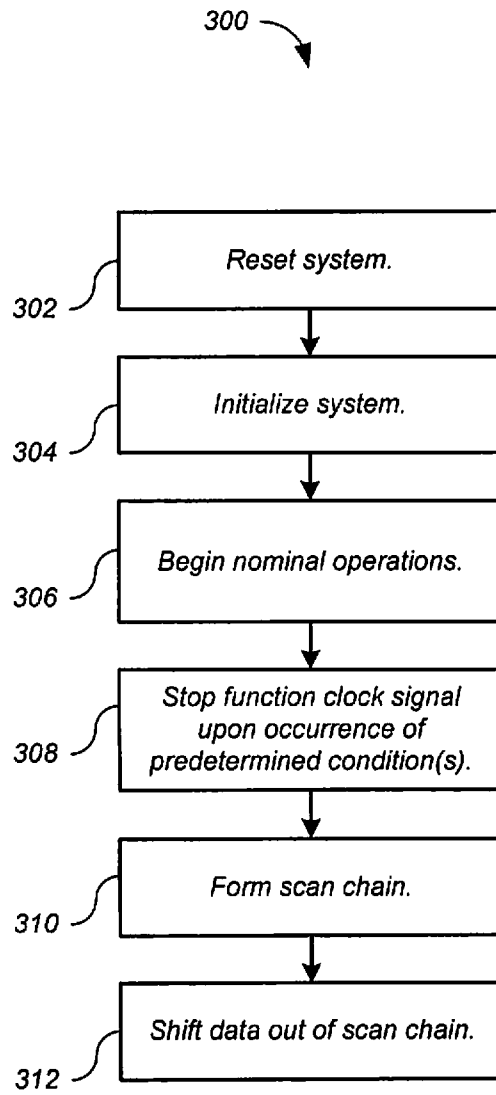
300

302
Reset system.

304
Initialize system.

306
Begin nominal operations.

308
Stop function clock signal upon occurrence of predetermined condition(s).

310
Form scan chain.

312
Shift data out of scan chain.